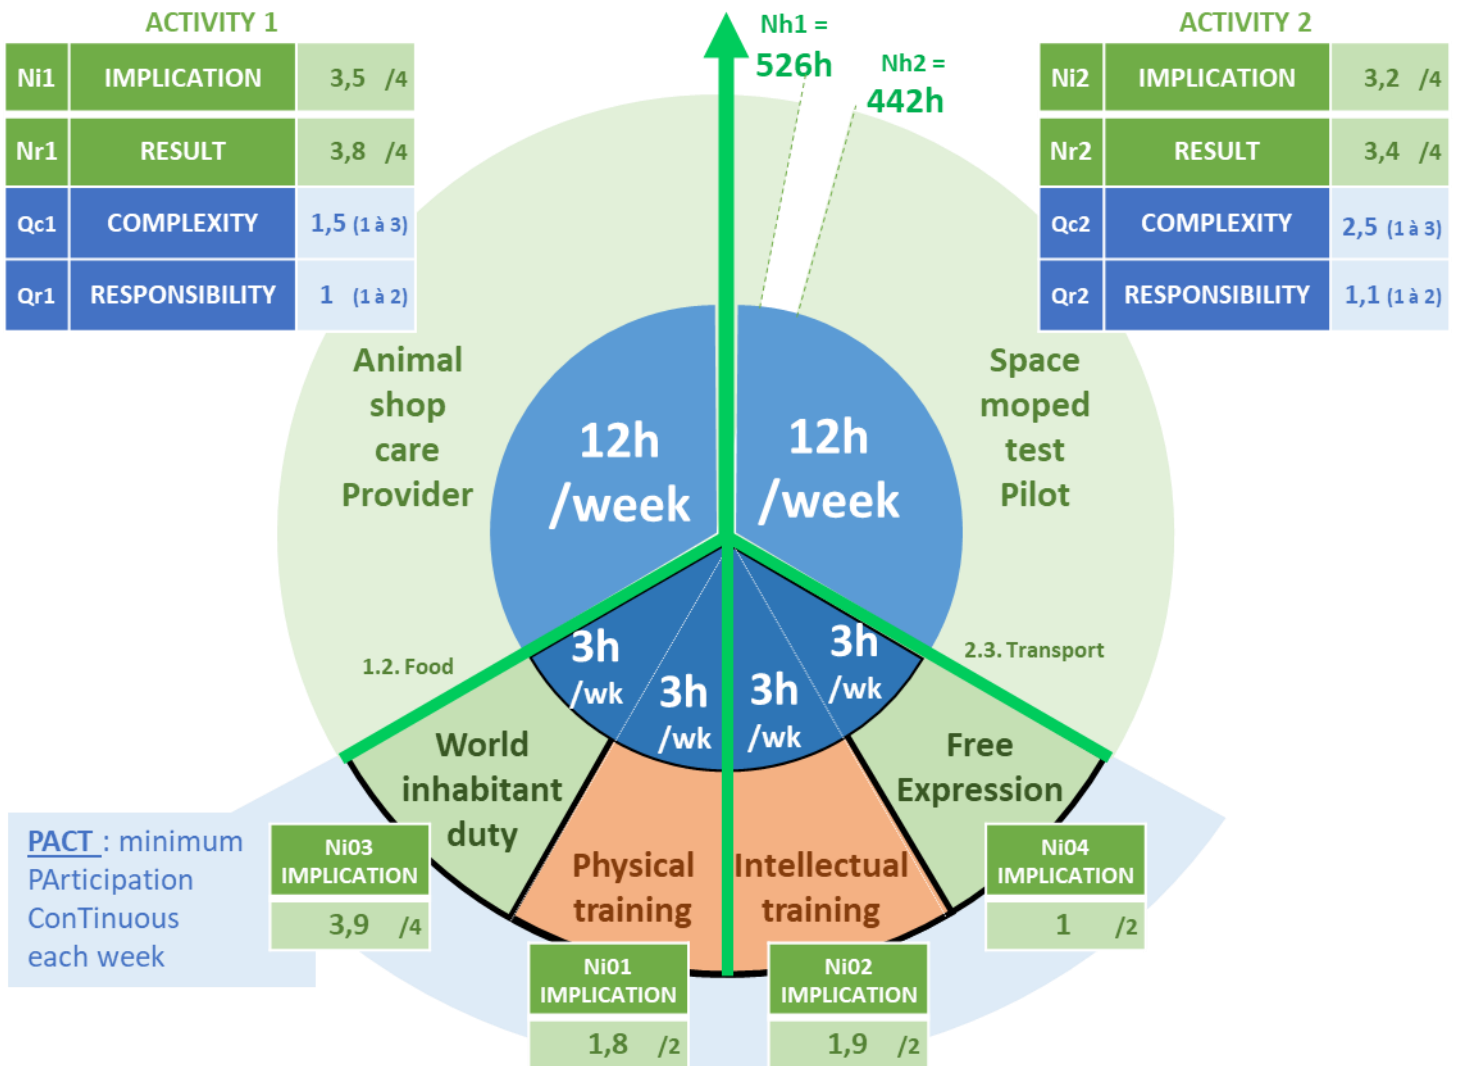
ACTIVITY 1

| Ni1 | IMPLICATION | 3,5 /4 |
|---|---|---|
| Nr1 | RESULT | 3,8 /4 |
| Qc1 | COMPLEXITY | 1,5 (1 à 3) |
| Qr1 | RESPONSIBILITY | 1 (1 à 2) |

Nh1 = 526h

Nh2 = 442h

ACTIVITY 2

| Ni2 | IMPLICATION | 3,2 /4 |
|---|---|---|
| Nr2 | RESULT | 3,4 /4 |
| Qc2 | COMPLEXITY | 2,5 (1 à 3) |
| Qr2 | RESPONSIBILITY | 1,1 (1 à 2) |

Animal shop care Provider

12h /week

12h /week

Space moped test Pilot

1.2. Food

3h /wk

3h /wk

3h /wk

3h /wk

2.3. Transport

World inhabitant duty

Free Expression

PACT : minimum PArticipation ConTinuous each week

Ni03 IMPLICATION

3,9 /4

Physical training

Intellectual training

Ni04 IMPLICATION

1 /2

Ni01 IMPLICATION

1,8 /2

Ni02 IMPLICATION

1,9 /2